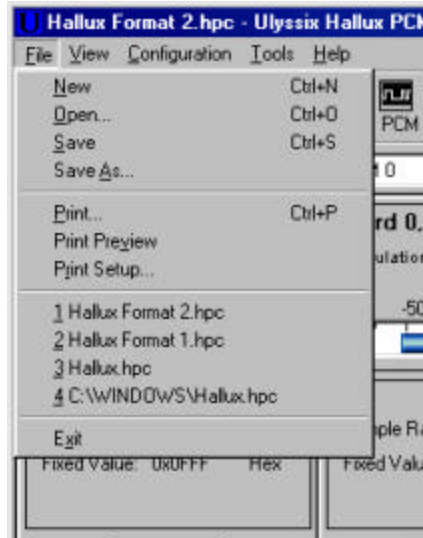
Hallux Format 2.hpc - Ulyssix Hallux PCM

File View Configuration Tools Help

New Ctrl+N
Open... Ctrl+O
Save Ctrl+S
Save As...

Print... Ctrl+P
Print Preview
Print Setup...

1 Hallux Format 2.hpc
2 Hallux Format 1.hpc
3 Hallux.hpc
4 C:\WINDOWS\Hallux.hpc

Exit

PCM
0
rd 0,
ulation
-50
ple Ra
Fixed Value: 0x0FFF Hex
Fixed Valu